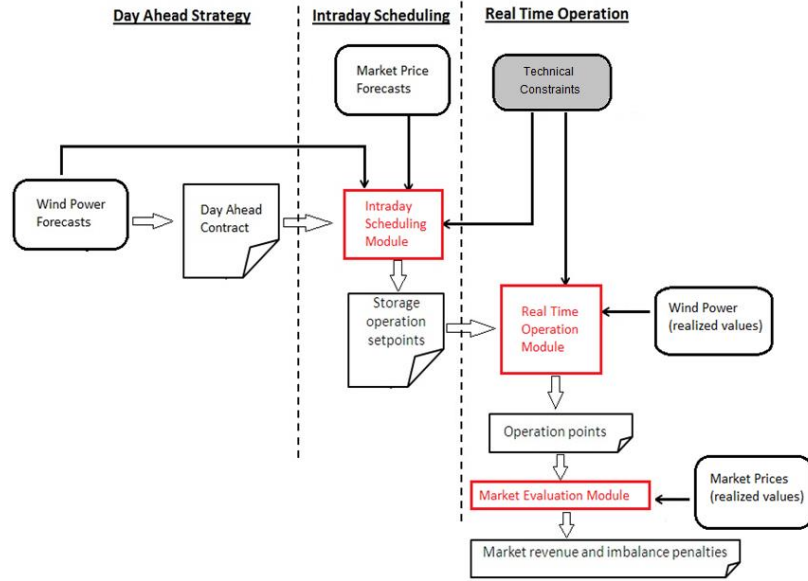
Day Ahead Strategy

Intraday Scheduling

Real Time Operation

Market Price Forecasts

Technical Constraints

Wind Power Forecasts

Day Ahead Contract

Intraday Scheduling Module

Storage operation setpoints

Real Time Operation Module

Wind Power (realized values)

Operation points

Market Evaluation Module

Market Prices (realized values)

Market revenue and imbalance penalties